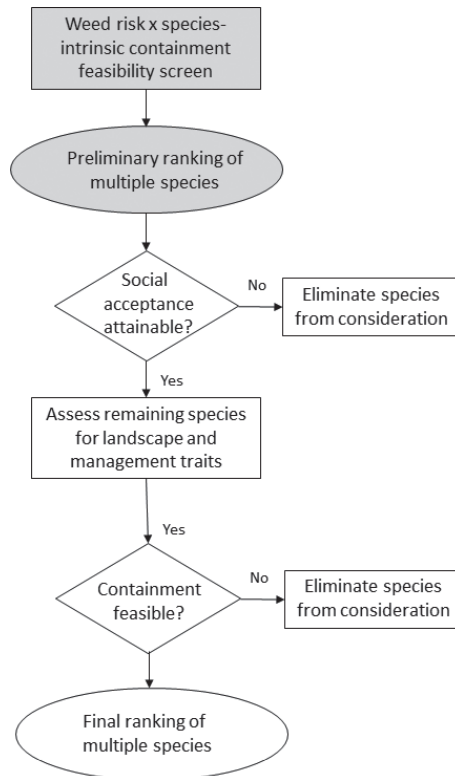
Weed risk x species-intrinsic containment feasibility screen

Preliminary ranking of multiple species

Social acceptance attainable?

No

Eliminate species from consideration

Yes

Assess remaining species for landscape and management traits

Yes

Containment feasible?

No

Eliminate species from consideration

Final ranking of multiple species